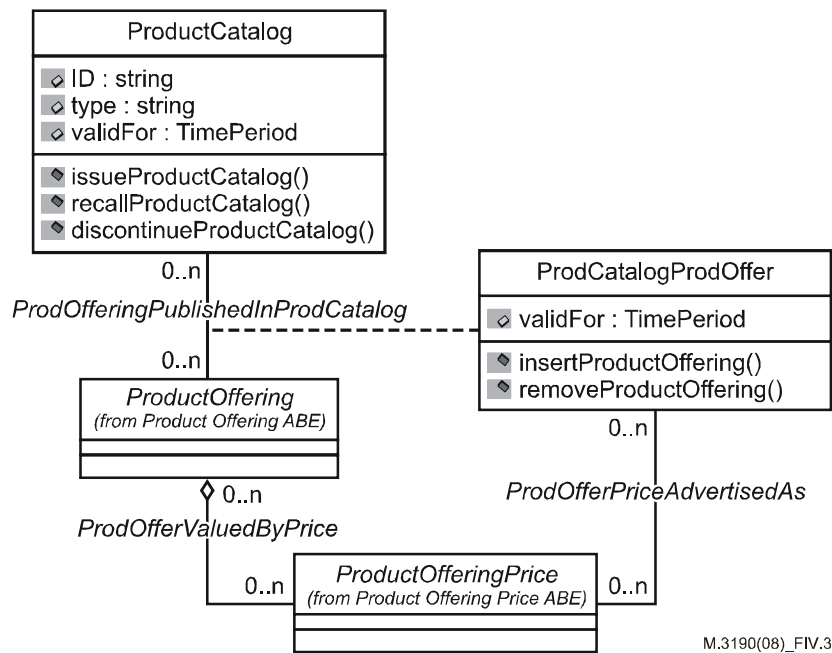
ProductCatalog

ID : string
type : string
validFor : TimePeriod

issueProductCatalog()
recallProductCatalog()
discontinueProductCatalog()

0..n

ProdOfferingPublishedInProdCatalog

0..n

ProdCatalogProdOffer

validFor : TimePeriod

insertProductOffering()
removeProductOffering()

ProductOffering
(from Product Offering ABE)

0..n

0..n

ProdOfferValuedByPrice

ProdOfferPriceAdvertisedAs

0..n

ProductOfferingPrice
(from Product Offering Price ABE)

0..n

M.3190(08)_FIV.3